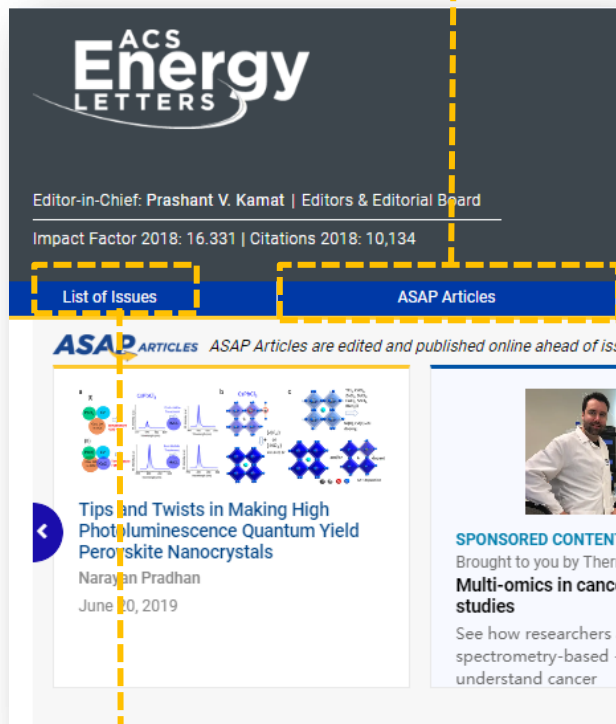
ACS Energy LETTERS

Editor-in-Chief: Prashant V. Kamat | Editors & Editorial Board

Impact Factor 2018: 16.331 | Citations 2018: 10,134

List of Issues

ASAP Articles

ASAP ARTICLES ASAP Articles are edited and published online ahead of iss

Tips and Twists in Making High Photoluminescence Quantum Yield Perovskite Nanocrystals

Narayan Pradhan

June 20, 2019

SPONSORED CONTENT

Brought to you by Ther

Multi-omics in cance studies

See how researchers spectrometry-based understand cancer